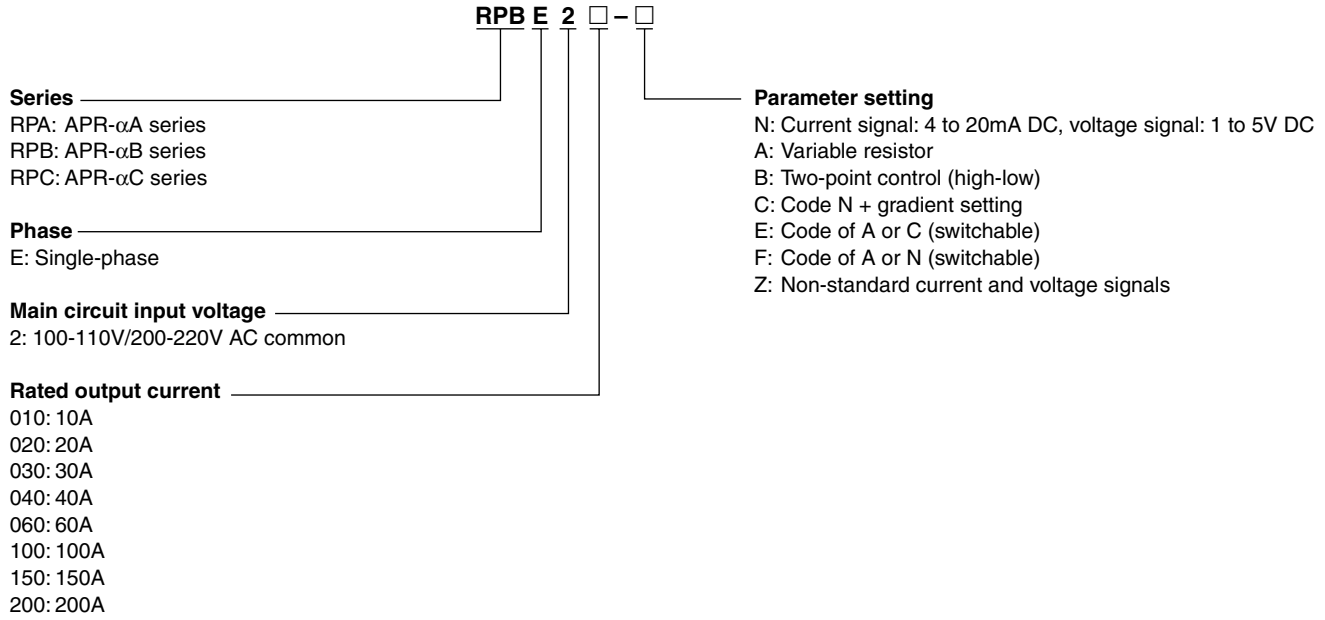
RPB E 2 □ – □

**Series**
RPA: APR-αA series
RPB: APR-αB series
RPC: APR-αC series

**Phase**
E: Single-phase

**Main circuit input voltage**
2: 100-110V/200-220V AC common

**Rated output current**
010: 10A
020: 20A
030: 30A
040: 40A
060: 60A
100: 100A
150: 150A
200: 200A

**Parameter setting**
N: Current signal: 4 to 20mA DC, voltage signal: 1 to 5V DC
A: Variable resistor
B: Two-point control (high-low)
C: Code N + gradient setting
E: Code of A or C (switchable)
F: Code of A or N (switchable)
Z: Non-standard current and voltage signals